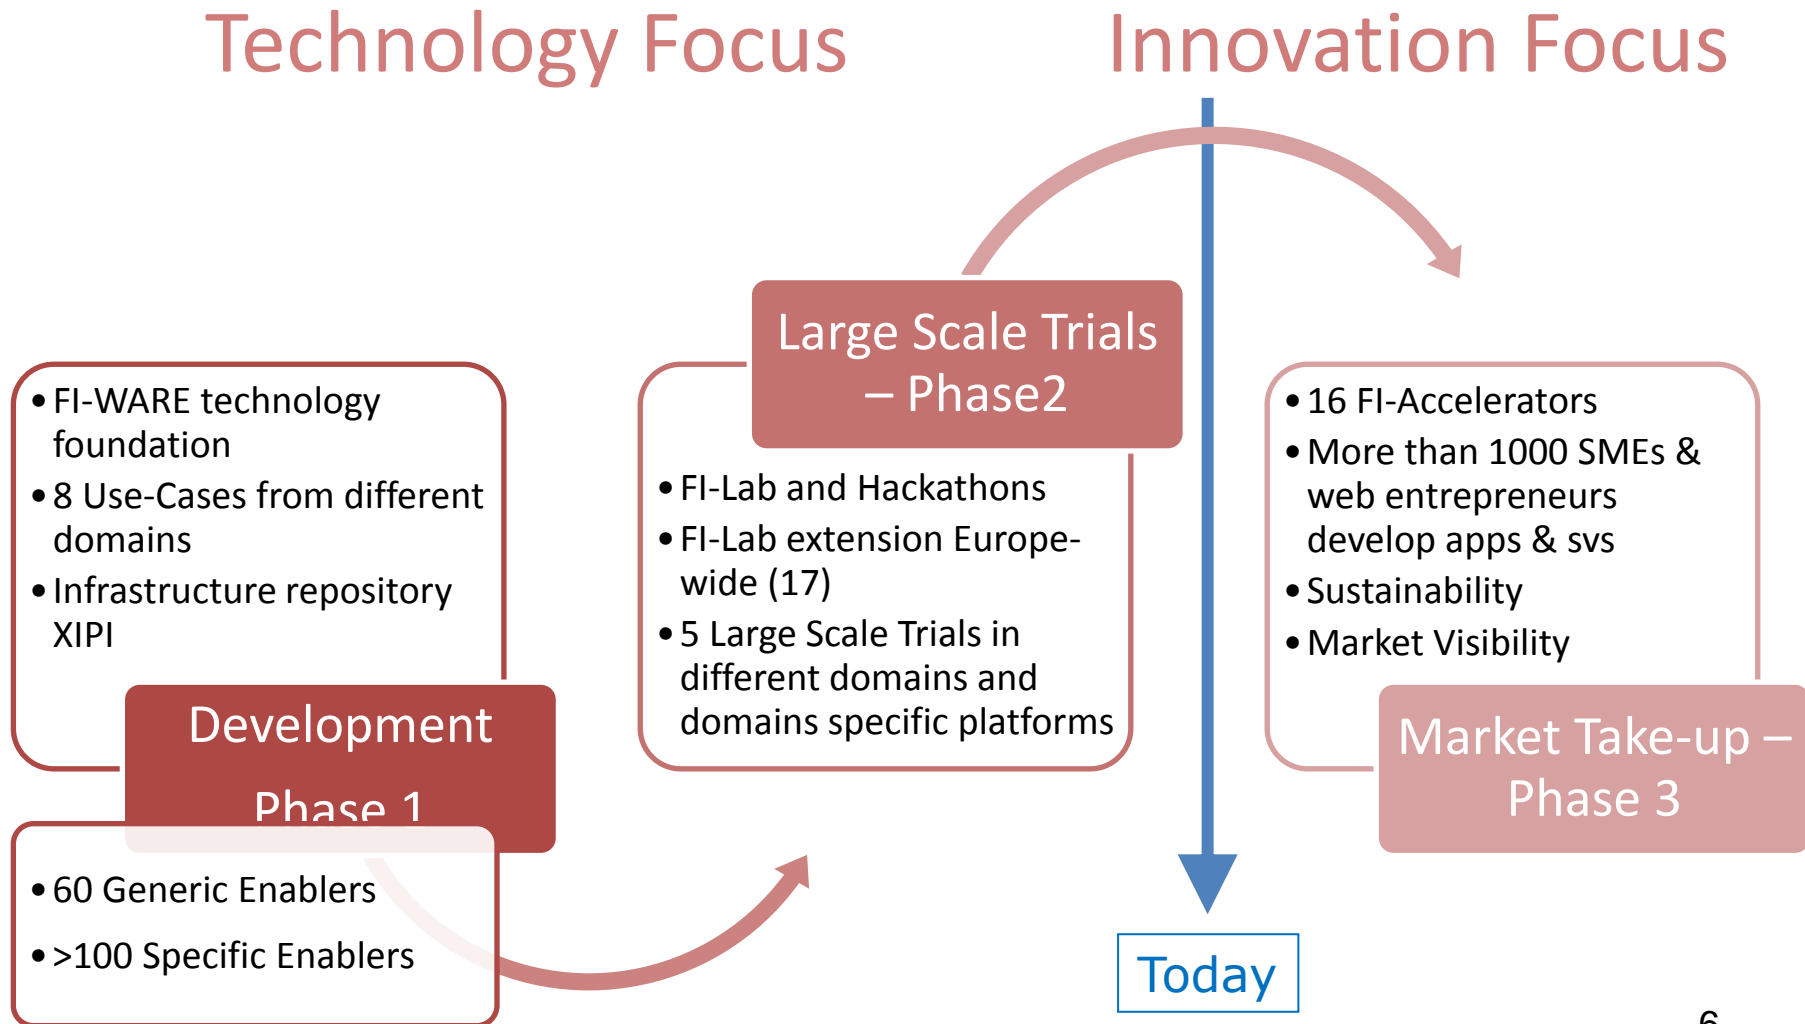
Technology Focus

Innovation Focus

- FI-WARE technology foundation
- 8 Use-Cases from different domains
- Infrastructure repository XIPI

Development Phase 1

- 60 Generic Enablers
- >100 Specific Enablers

Large Scale Trials – Phase2

- FI-Lab and Hackathons
- FI-Lab extension Europe-wide (17)
- 5 Large Scale Trials in different domains and domains specific platforms

- 16 FI-Accelerators
- More than 1000 SMEs & web entrepreneurs develop apps & svs
- Sustainability
- Market Visibility

Market Take-up – Phase 3

Today

6